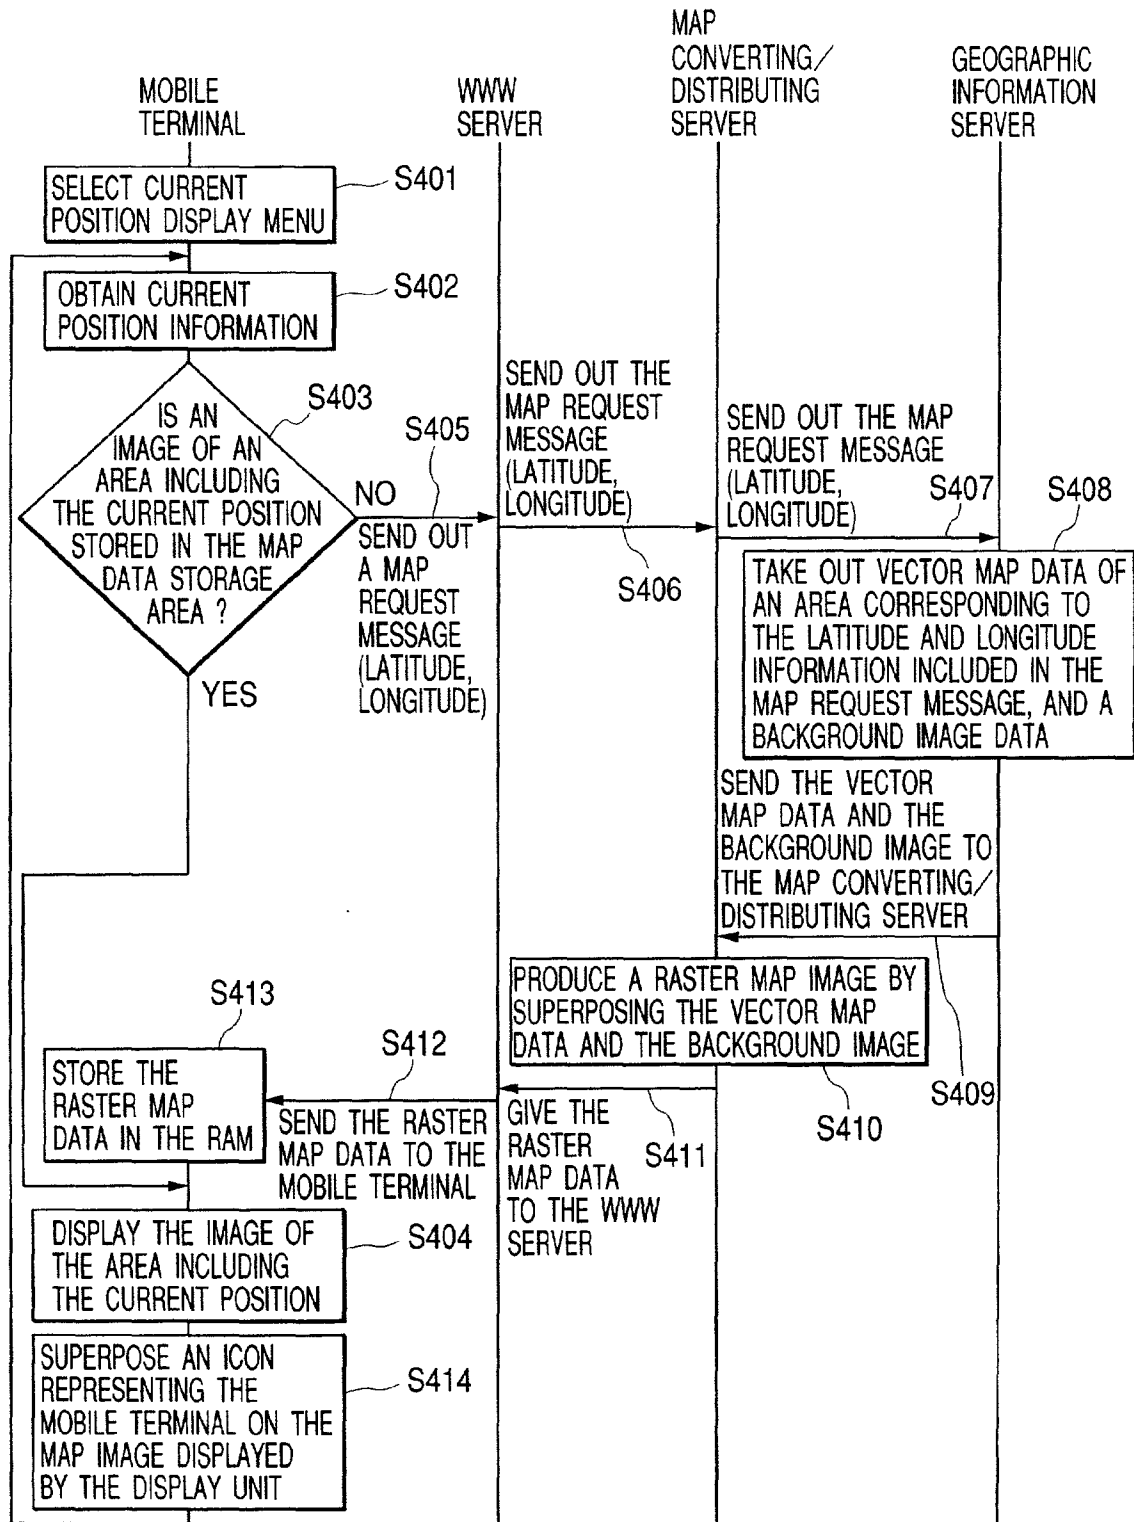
MOBILE TERMINAL

WWW SERVER

MAP CONVERTING/ DISTRIBUTING SERVER

GEOGRAPHIC INFORMATION SERVER

SELECT CURRENT POSITION DISPLAY MENU

S401

OBTAIN CURRENT POSITION INFORMATION

S402

IS AN IMAGE OF AN AREA INCLUDING THE CURRENT POSITION STORED IN THE MAP DATA STORAGE AREA ?

S403

NO

S405

SEND OUT A MAP REQUEST MESSAGE (LATITUDE, LONGITUDE)

YES

SEND OUT THE MAP REQUEST MESSAGE (LATITUDE, LONGITUDE)

S406

SEND OUT THE MAP REQUEST MESSAGE (LATITUDE, LONGITUDE)

S407

S408

TAKE OUT VECTOR MAP DATA OF AN AREA CORRESPONDING TO THE LATITUDE AND LONGITUDE INFORMATION INCLUDED IN THE MAP REQUEST MESSAGE, AND A BACKGROUND IMAGE DATA

SEND THE VECTOR MAP DATA AND THE BACKGROUND IMAGE TO THE MAP CONVERTING/ DISTRIBUTING SERVER

PRODUCE A RASTER MAP IMAGE BY SUPERPOSING THE VECTOR MAP DATA AND THE BACKGROUND IMAGE

S409

S410

S413

STORE THE RASTER MAP DATA IN THE RAM

S412

SEND THE RASTER MAP DATA TO THE MOBILE TERMINAL

GIVE THE RASTER MAP DATA TO THE WWW SERVER

S411

DISPLAY THE IMAGE OF THE AREA INCLUDING THE CURRENT POSITION

S404

SUPERPOSE AN ICON REPRESENTING THE MOBILE TERMINAL ON THE MAP IMAGE DISPLAYED BY THE DISPLAY UNIT

S414